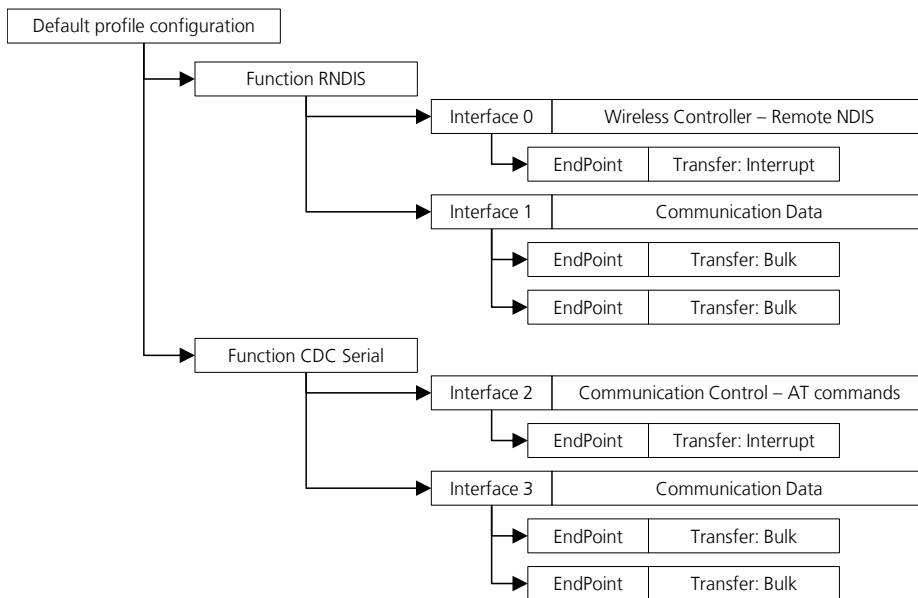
Default profile configuration

Function RNDIS

Interface 0 | Wireless Controller – Remote NDIS

EndPoint | Transfer: Interrupt

Interface 1 | Communication Data

EndPoint | Transfer: Bulk

EndPoint | Transfer: Bulk

Function CDC Serial

Interface 2 | Communication Control – AT commands

EndPoint | Transfer: Interrupt

Interface 3 | Communication Data

EndPoint | Transfer: Bulk

EndPoint | Transfer: Bulk